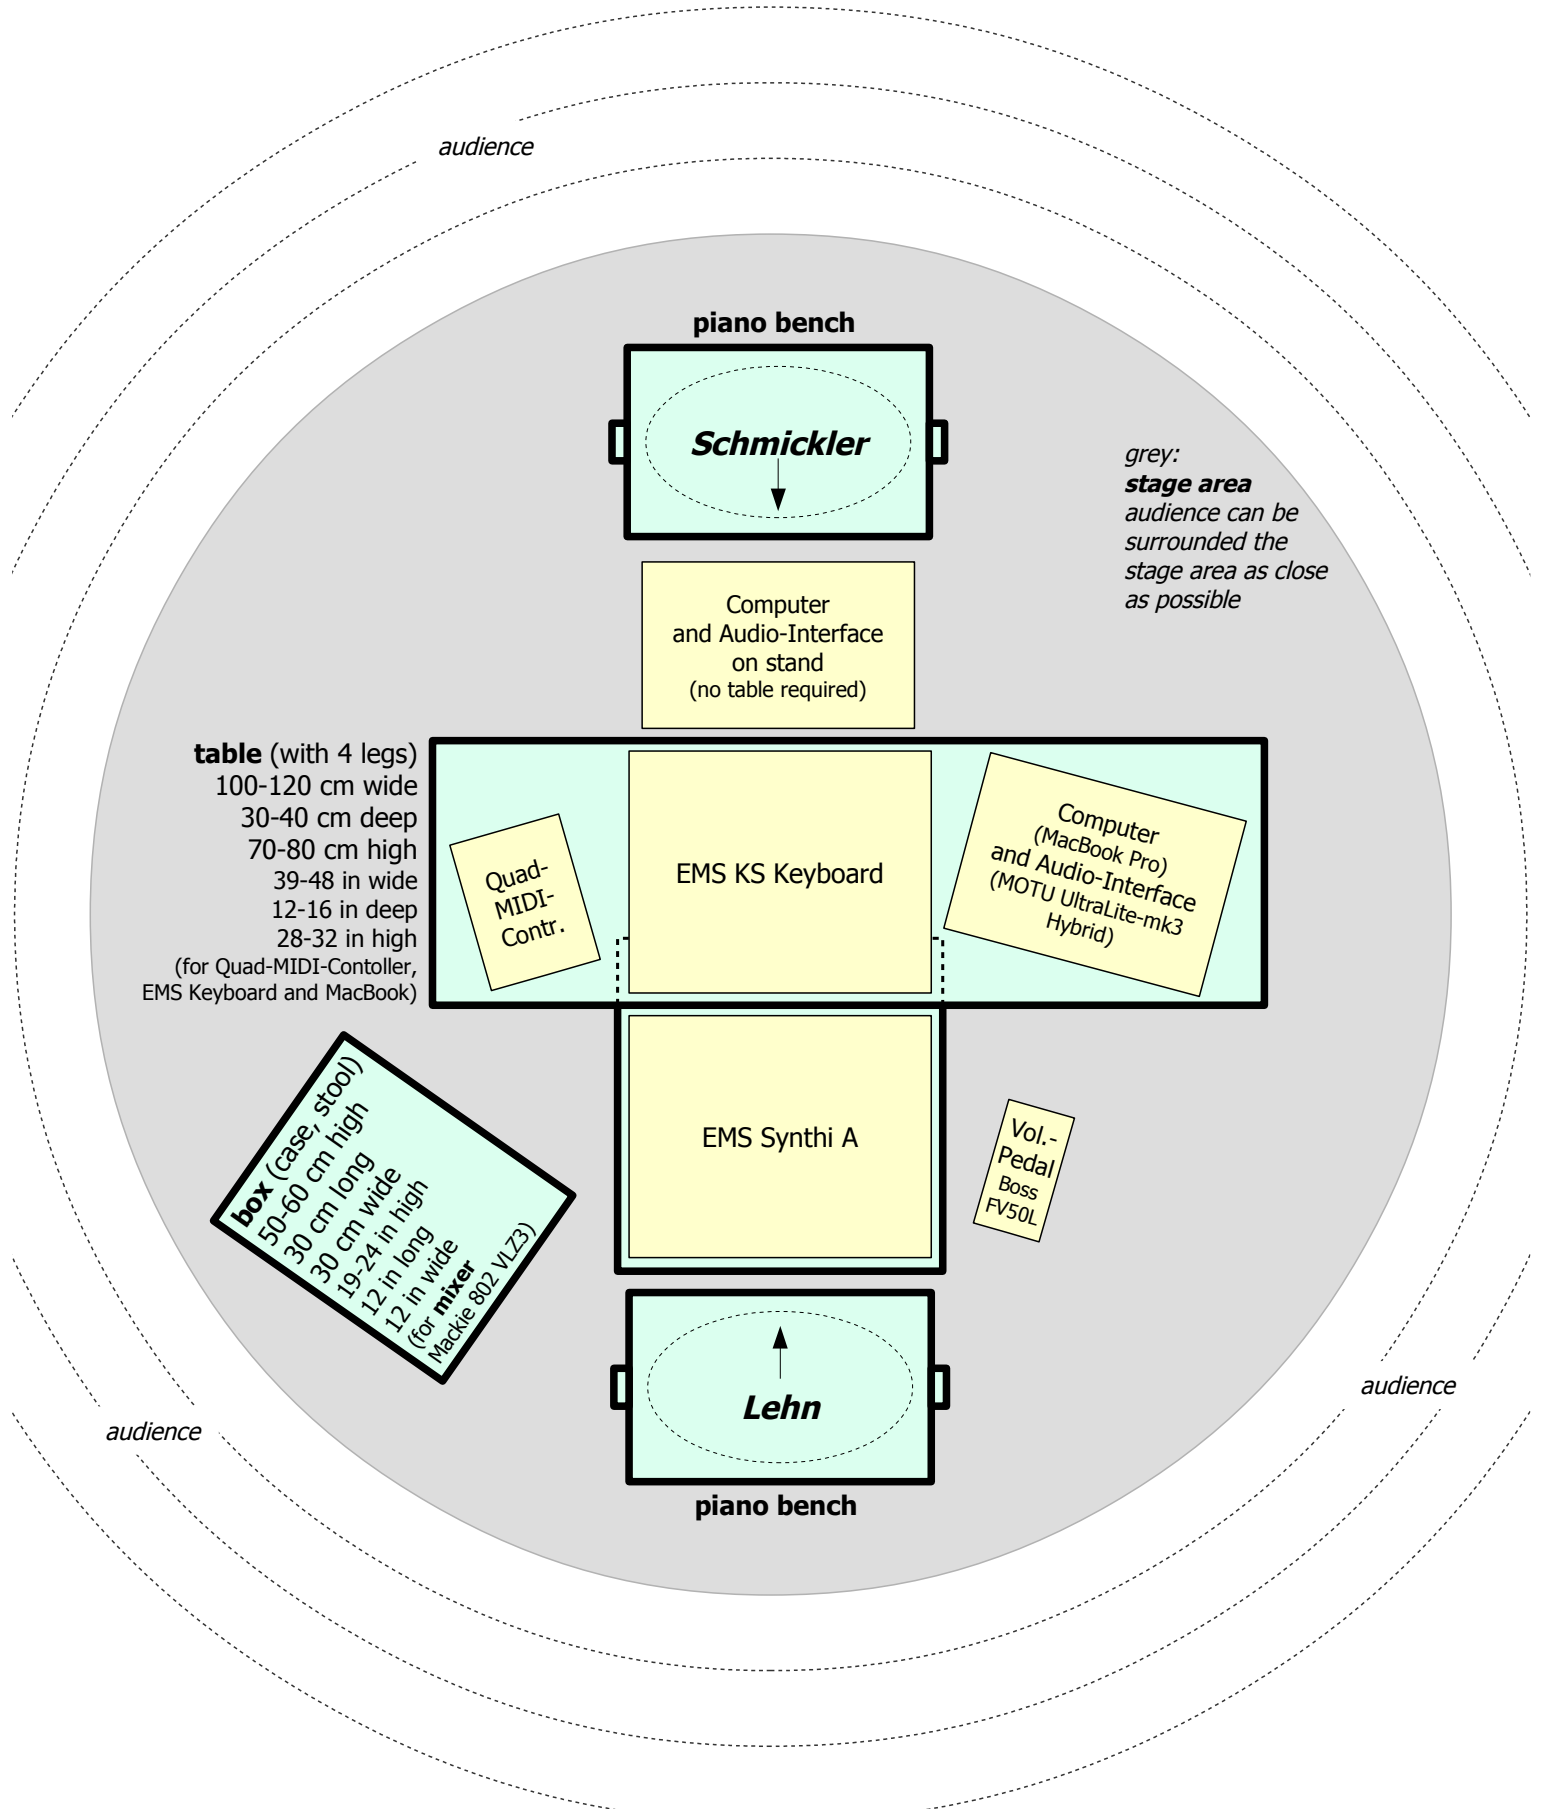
audience

piano bench

Schmickler

grey:
**stage area**
audience can be surrounded the stage area as close as possible

Computer
and Audio-Interface
on stand
(no table required)

**table** (with 4 legs)
100-120 cm wide
30-40 cm deep
70-80 cm high
39-48 in wide
12-16 in deep
28-32 in high
(for Quad-MIDI-Contoller, EMS Keyboard and MacBook)

Quad-MIDI-Contr.

EMS KS Keyboard

Computer
(MacBook Pro)
and Audio-Interface
(MOTU UltraLite-mk3 Hybrid)

**box** (case, stool)
50-60 cm high
30 cm long
30 cm wide
19-24 in high
12 in long
12 in wide
(for **mixer**
Mackie 802 VLZ3)

EMS Synthi A

Vol.-Pedal
Boss
FV50L

Lehn

piano bench

audience

audience